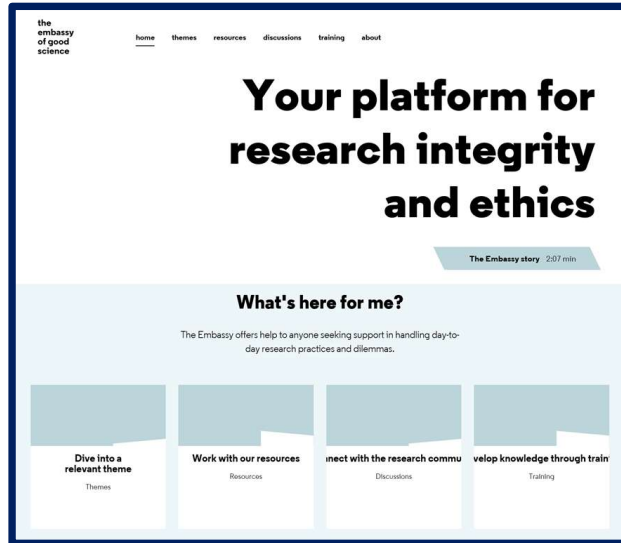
the embassy of good science

home themes resources discussions training about

Your platform for research integrity and ethics

The Embassy story 2:07 min

What's here for me?

The Embassy offers help to anyone seeking support in handling day-to-day research practices and dilemmas.

Dive into a relevant theme

Themes

Work with our resources

Resources

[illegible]nect with the research commu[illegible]

Discussions

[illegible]velop knowledge through train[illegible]

Training